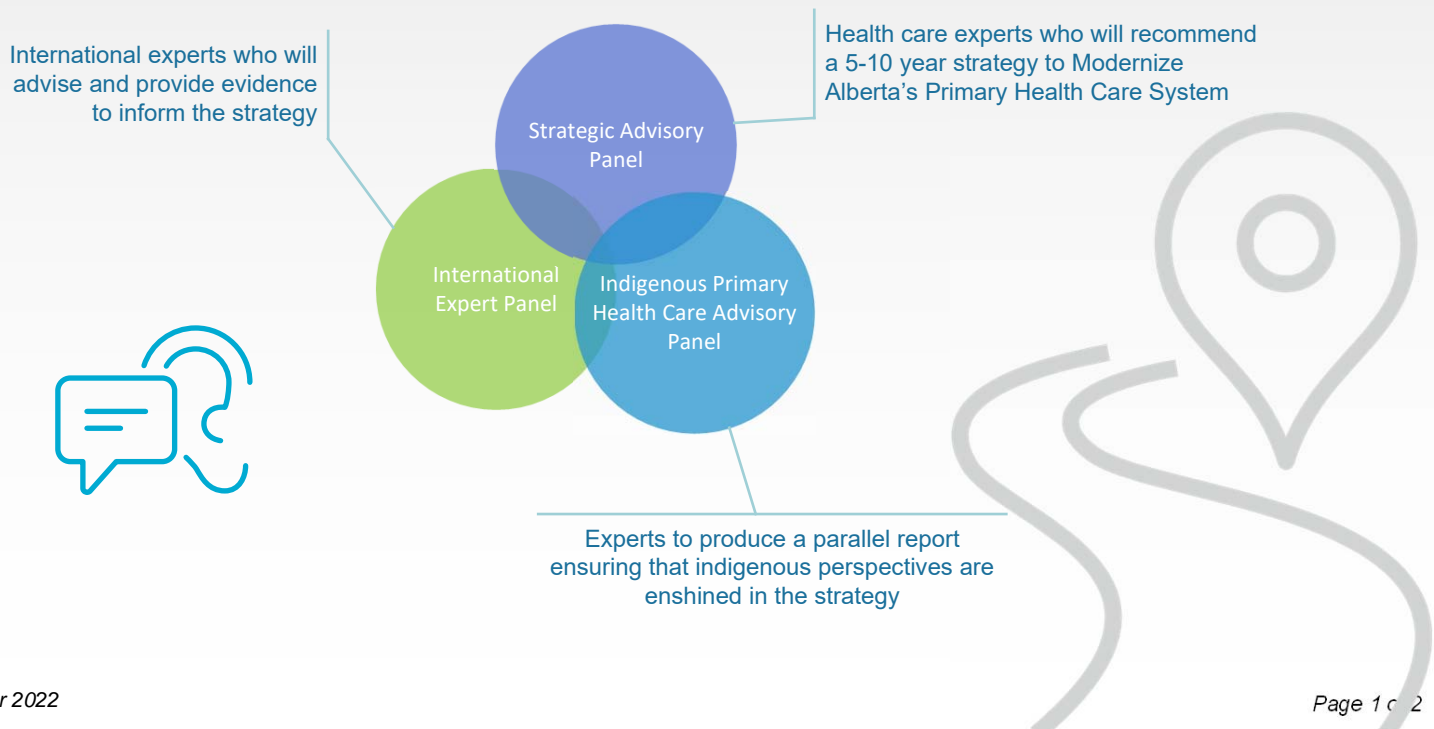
International experts who will advise and provide evidence to inform the strategy

Health care experts who will recommend a 5-10 year strategy to Modernize Alberta's Primary Health Care System

Strategic Advisory Panel

International Expert Panel

Indigenous Primary Health Care Advisory Panel

Experts to produce a parallel report ensuring that indigenous perspectives are enshined in the strategy

r 2022

Page 1 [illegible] 2